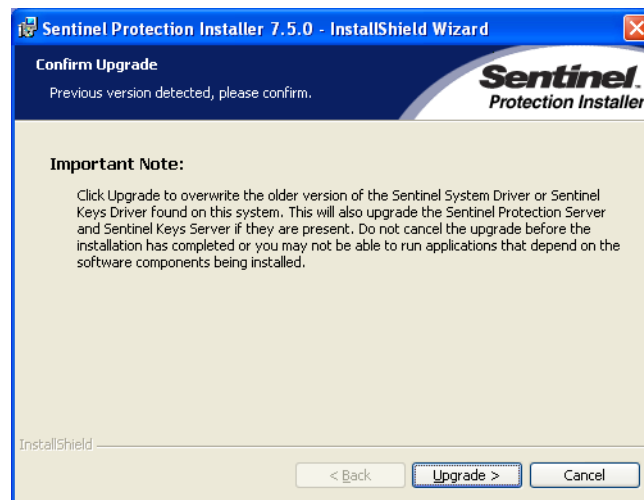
Sentinel Protection Installer 7.5.0 - InstallShield Wizard

Confirm Upgrade

Previous version detected, please confirm.

Sentinel
Protection Installer

Important Note:

Click Upgrade to overwrite the older version of the Sentinel System Driver or Sentinel Keys Driver found on this system. This will also upgrade the Sentinel Protection Server and Sentinel Keys Server if they are present. Do not cancel the upgrade before the installation has completed or you may not be able to run applications that depend on the software components being installed.

InstallShield

< Back

Upgrade >

Cancel